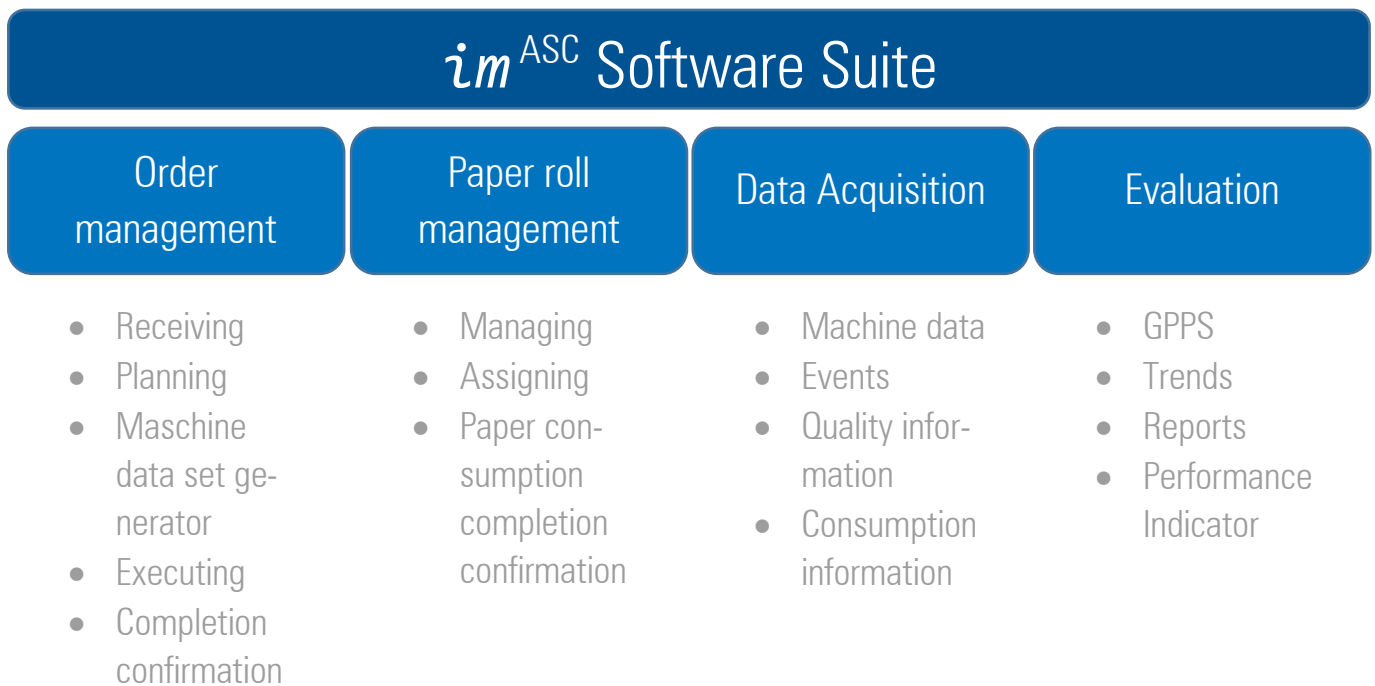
$im^{ASC}$ Software Suite

Order management

Paper roll management

Data Acquisition

Evaluation

- Receiving
- Planning
- Maschine data set generator
- Executing
- Completion confirmation

- Managing
- Assigning
- Paper consumption completion confirmation

- Machine data
- Events
- Quality information
- Consumption information

- GPPS
- Trends
- Reports
- Performance Indicator